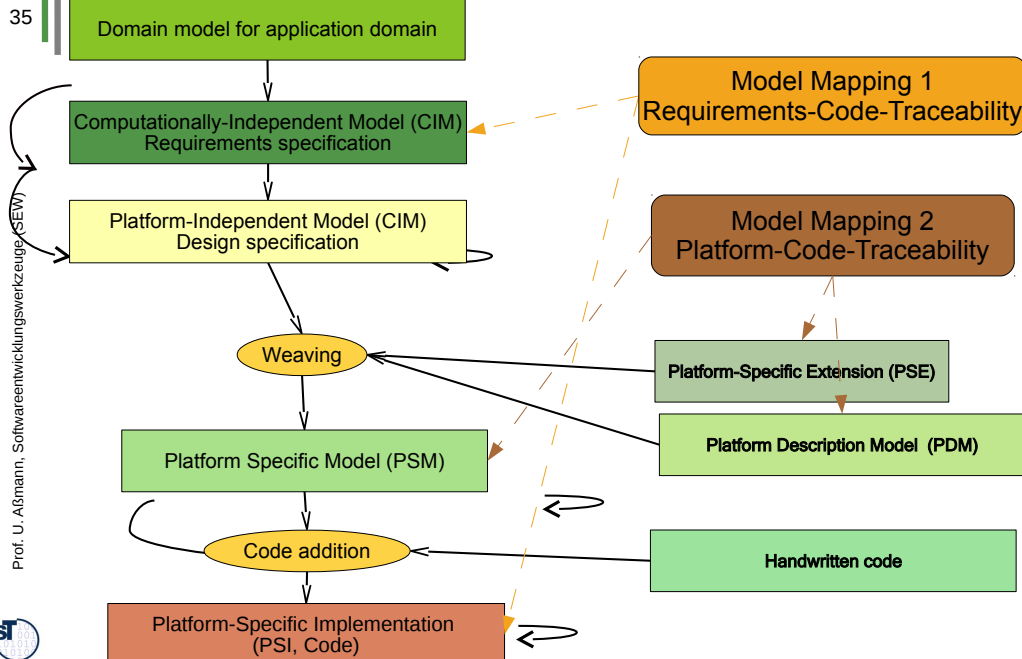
35

Prof. U. Aßmann, Softwareentwicklungswerkzeuge (SEW)

Domain model for application domain

Computationally-Independent Model (CIM)
Requirements specification

Platform-Independent Model (CIM)
Design specification

Weaving

Platform Specific Model (PSM)

Code addition

Platform-Specific Implementation
(PSI, Code)

Model Mapping 1
Requirements-Code-Traceability

Model Mapping 2
Platform-Code-Traceability

Platform-Specific Extension (PSE)

Platform Description Model (PDM)

Handwritten code